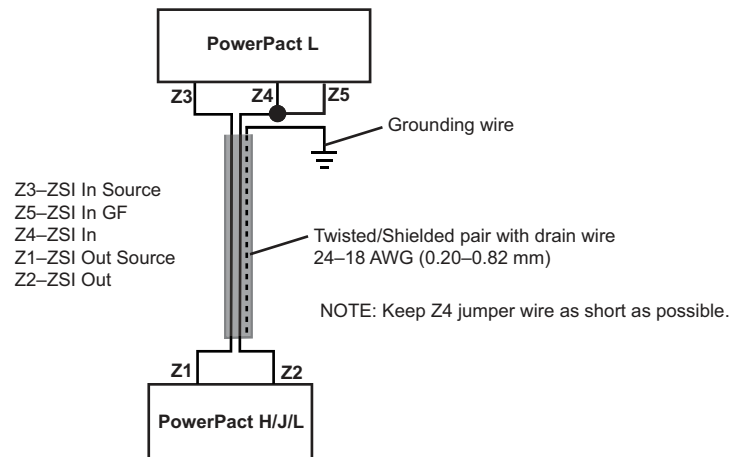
PowerPact L

Z3

Z4

Z5

Grounding wire

Z3–ZSI In Source
Z5–ZSI In GF
Z4–ZSI In
Z1–ZSI Out Source
Z2–ZSI Out

Twisted/Shielded pair with drain wire
24–18 AWG (0.20–0.82 mm)

NOTE: Keep Z4 jumper wire as short as possible.

Z1

Z2

PowerPact H/J/L